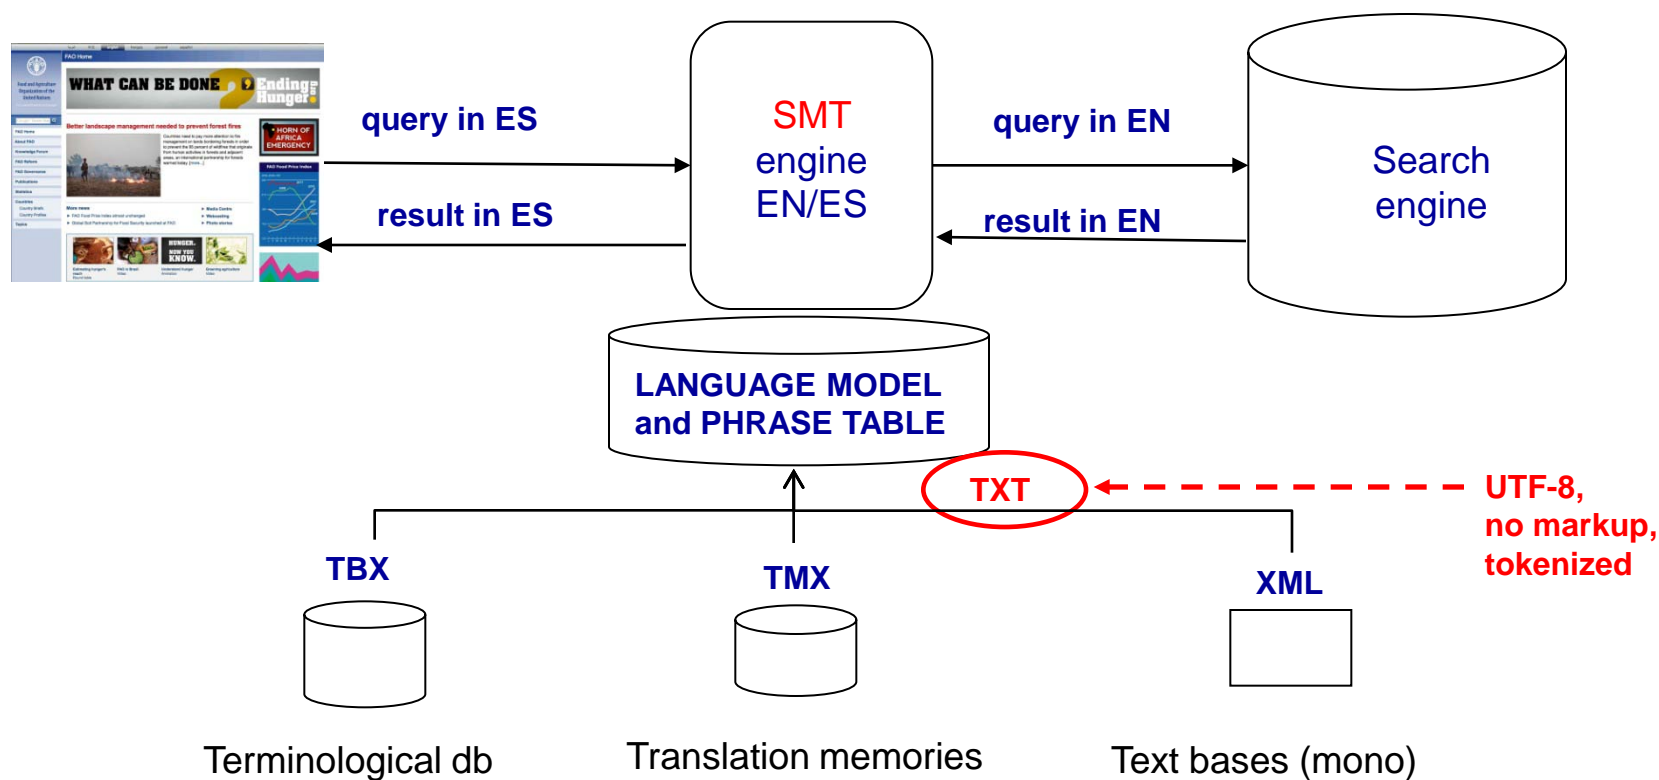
WHAT CAN BE DONE Ending Hunger

query in ES

result in ES

SMT engine EN/ES

query in EN

result in EN

Search engine

LANGUAGE MODEL and PHRASE TABLE

TXT

UTF-8, no markup, tokenized

TBX

TMX

XML

Terminological db

Translation memories

Text bases (mono)